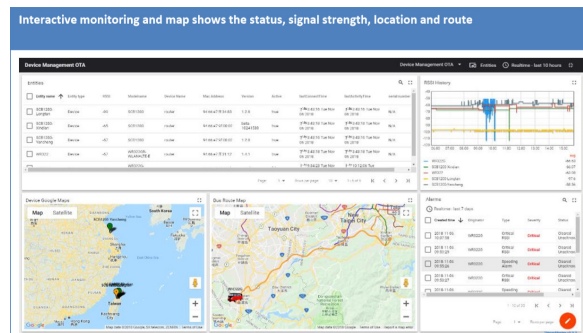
Interactive monitoring and map shows the status, signal strength, location and route

Device Management OTA

Device Management OTA

Entities

Realtime - last 10 hours

Entities

RSSI History

Device Google Maps

Map

Satellite

South Korea

Taiwan

Bus Route Map

Map

Satellite

Taoyuan City

New Taipei City

Alarms

Realtime - last 7 days

Created time

Originator

Type

Severity

Status

Critical

Critical

Critical

Critical

Critical

Critical

Google

Google